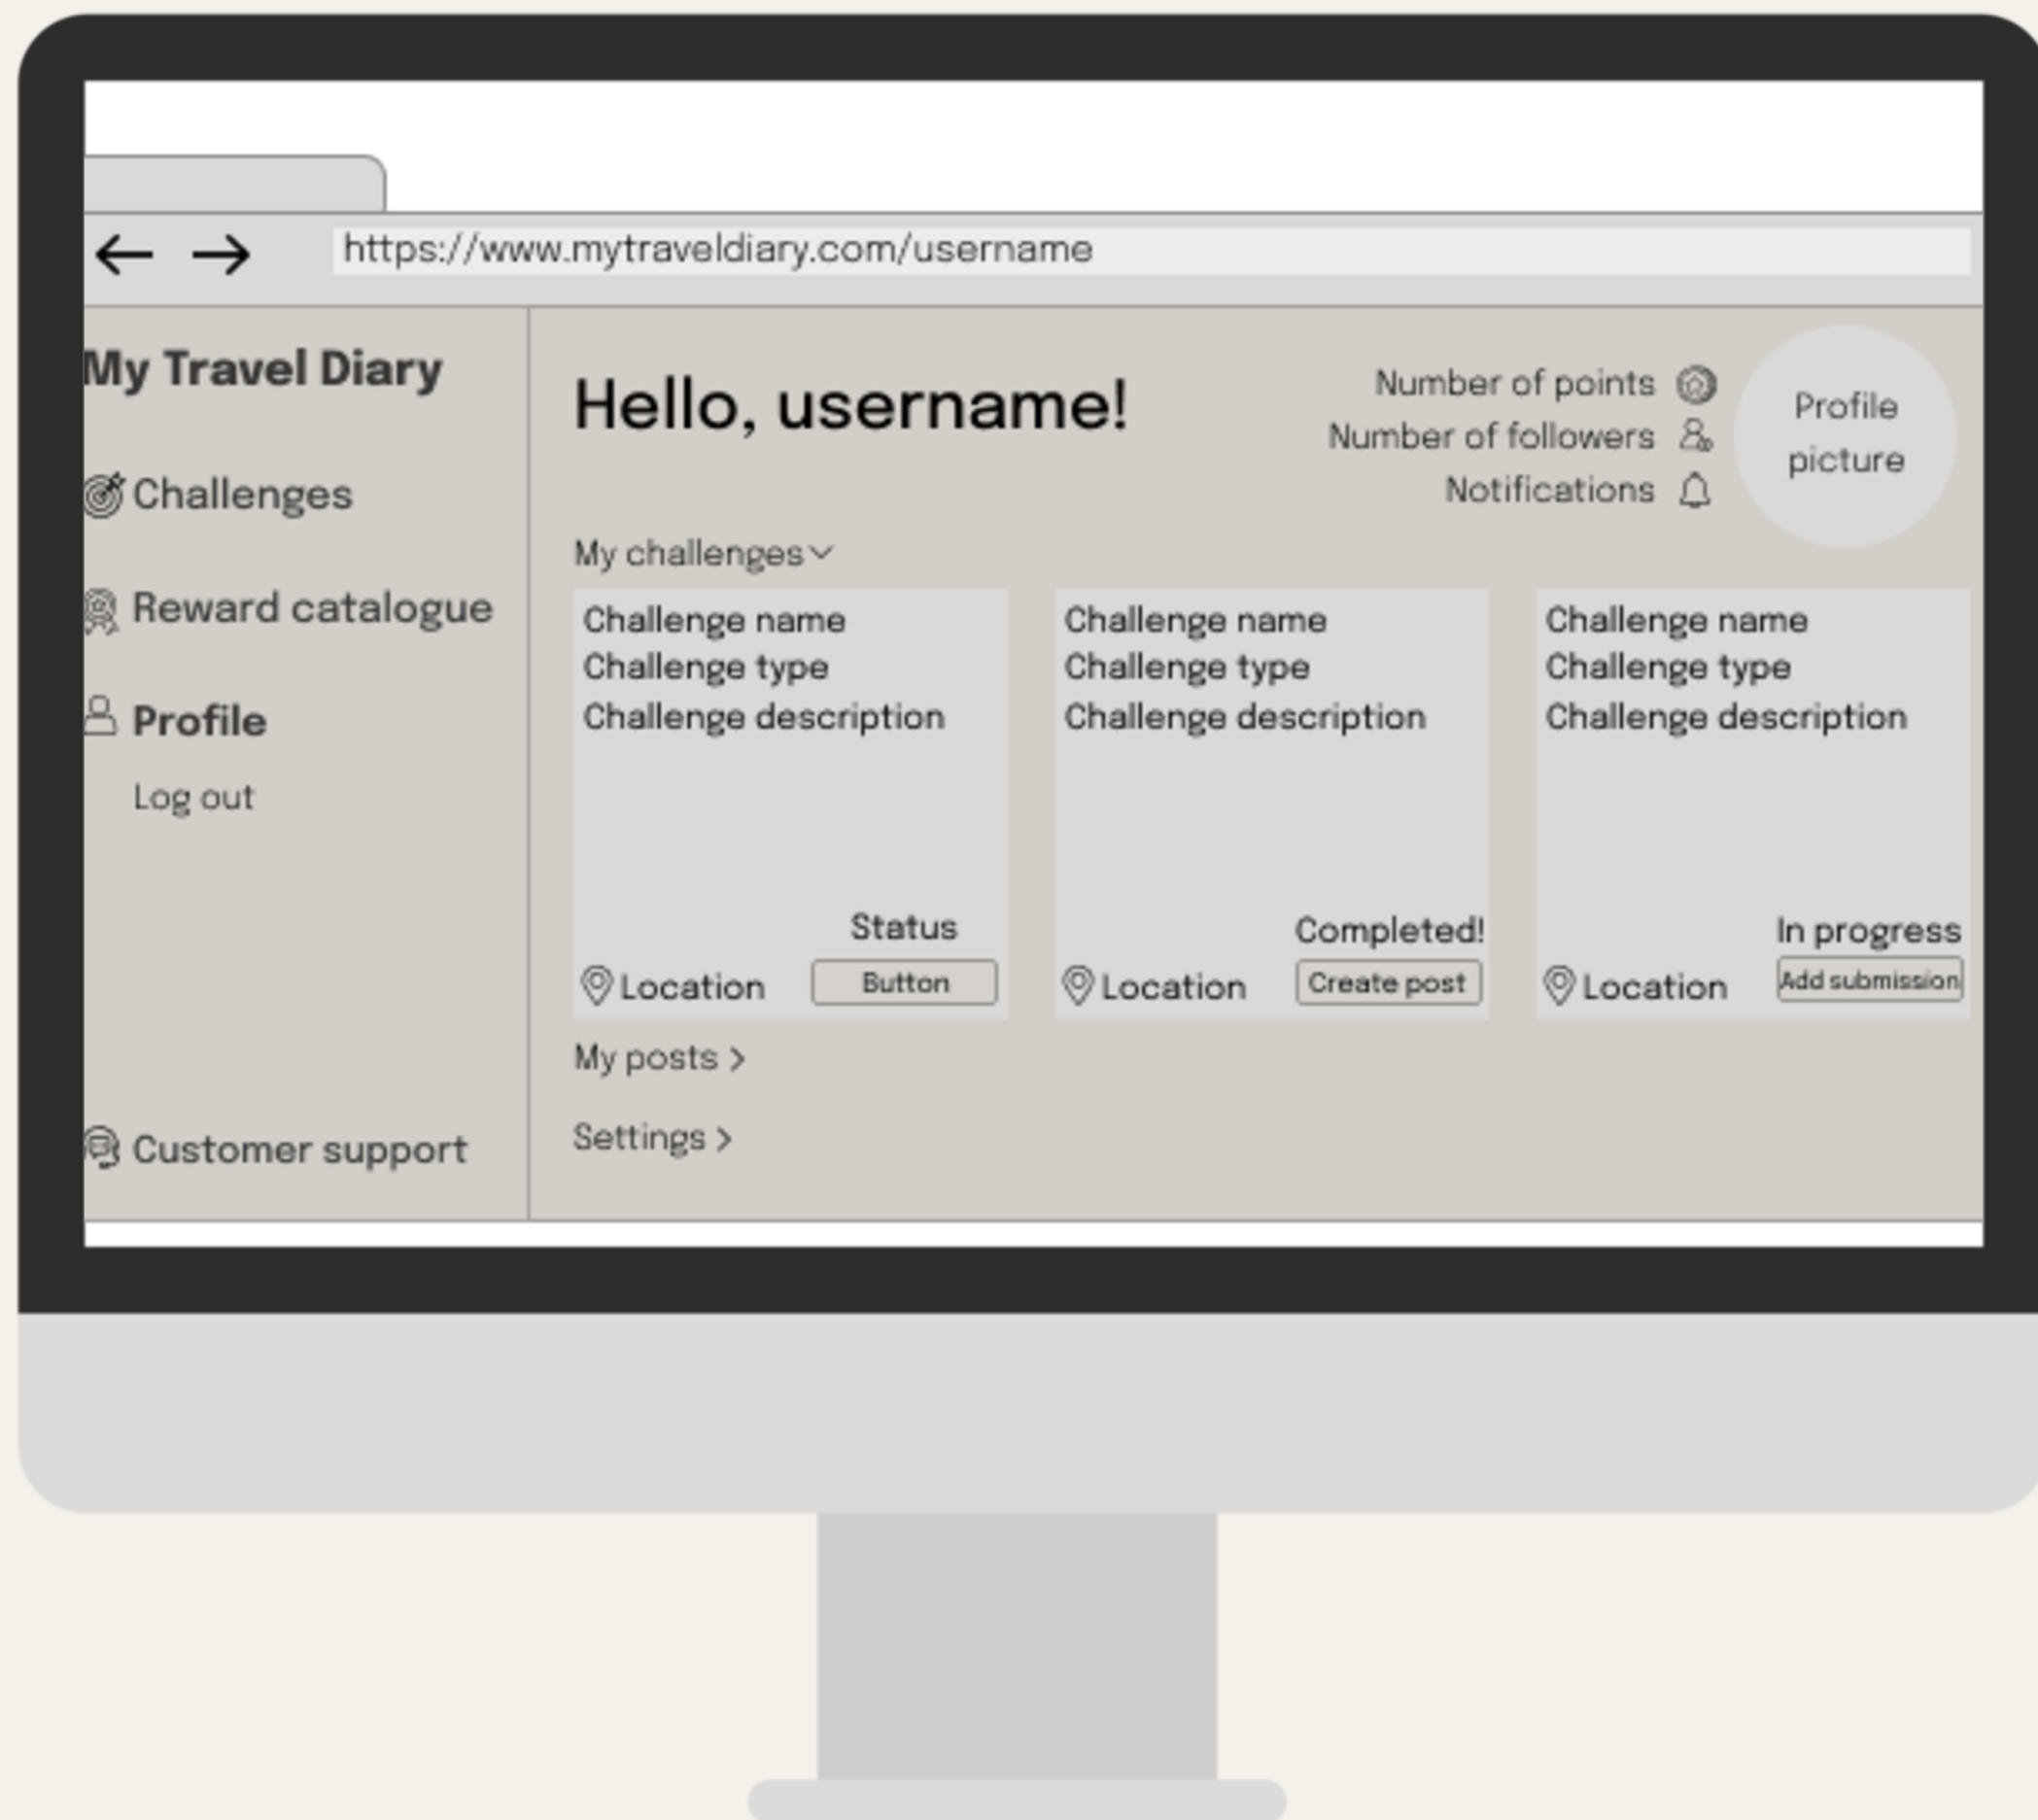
https://www.mytraveldiary.com/username

My Travel Diary

Challenges

Reward catalogue

Profile

Log out

Customer support

Hello, username!

Number of points
Number of followers
Notifications

Profile picture

My challenges

Challenge name
Challenge type
Challenge description
Status
Location
Button

Challenge name
Challenge type
Challenge description
Completed!
Location
Create post

Challenge name
Challenge type
Challenge description
In progress
Location
Add submission

My posts >

Settings >